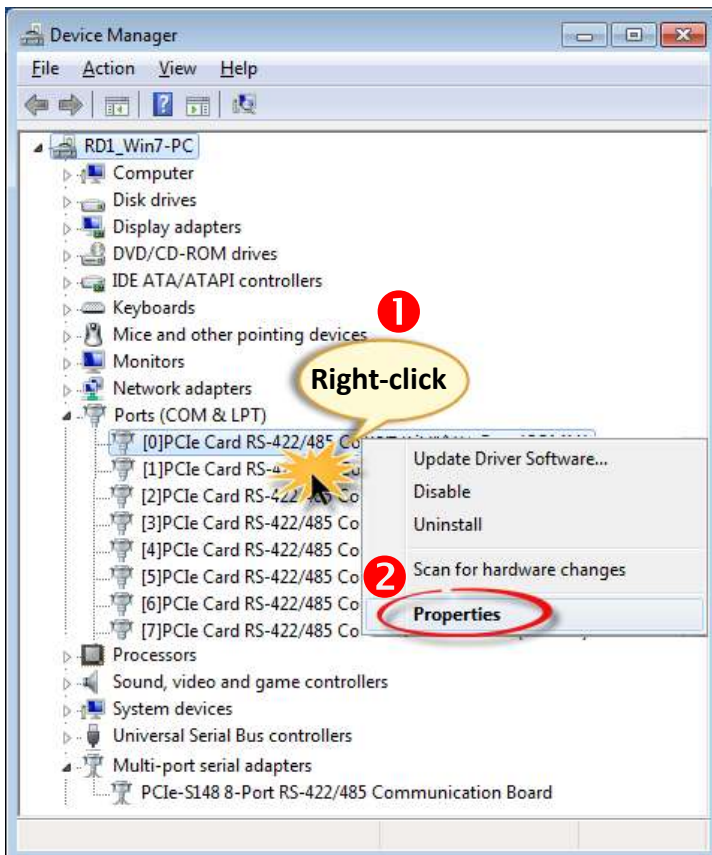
Device Manager

File Action View Help

RD1_Win7-PC
Computer
Disk drives
Display adapters
DVD/CD-ROM drives
IDE ATA/ATAPI controllers
Keyboards
Mice and other pointing devices
Monitors
Network adapters
Ports (COM & LPT)
[0]PCIe Card RS-422/485 Co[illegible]
[1]PCIe Card RS-4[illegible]
[2]PCIe Card RS-422/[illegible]
[3]PCIe Card RS-422/485 Co
[4]PCIe Card RS-422/485 Co
[5]PCIe Card RS-422/485 Co
[6]PCIe Card RS-422/485 Co
[7]PCIe Card RS-422/485 Co
Processors
Sound, video and game controllers
System devices
Universal Serial Bus controllers
Multi-port serial adapters
PCIe-S148 8-Port RS-422/485 Communication Board

1
Right-click

Update Driver Software...
Disable
Uninstall
2
Scan for hardware changes
Properties